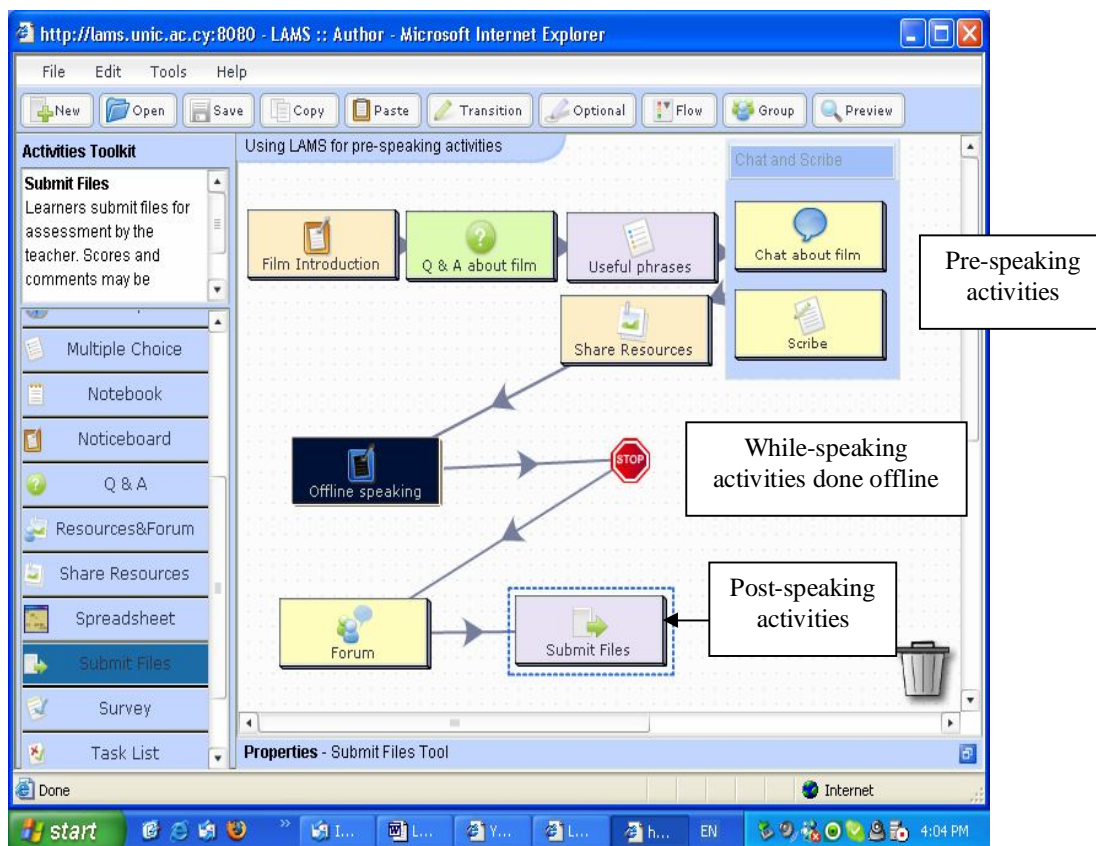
http://lams.unic.ac.cy:8080 - LAMS :: Author - Microsoft Internet Explorer

File Edit Tools Help

New Open Save Copy Paste Transition Optional Flow Group Preview

Activities Toolkit

Submit Files
Learners submit files for assessment by the teacher. Scores and comments may be

Multiple Choice
Notebook
Noticeboard
Q & A
Resources&Forum
Share Resources
Spreadsheet
Submit Files
Survey
Task List

Using LAMS for pre-speaking activities

Chat and Scribe

Film Introduction
Q & A about film
Useful phrases
Chat about film
Scribe
Share Resources

Pre-speaking activities

Offline speaking
STOP

While-speaking activities done offline

Forum
Submit Files

Post-speaking activities

Properties - Submit Files Tool

Done
Internet

start
I...
L...
Y...
L...
h...
EN
4:04 PM